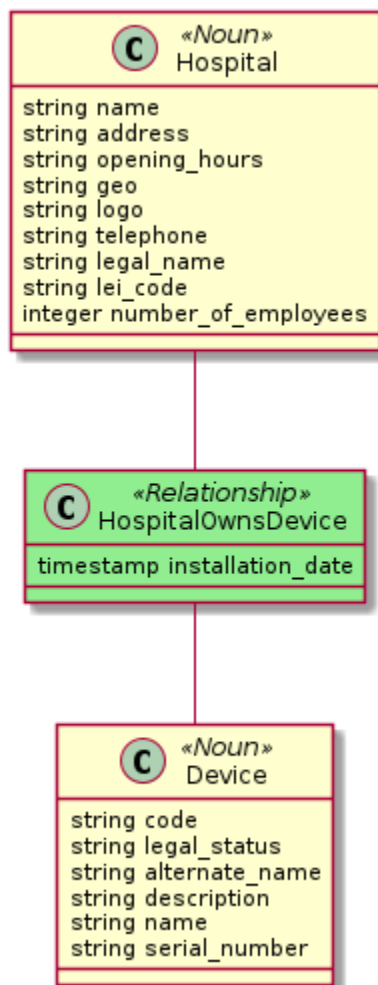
C «Noun»
Hospital

string name
string address
string opening_hours
string geo
string logo
string telephone
string legal_name
string lei_code
integer number_of_employees

C «Relationship»
HospitalOwnsDevice

timestamp installation_date

C «Noun»
Device

string code
string legal_status
string alternate_name
string description
string name
string serial_number